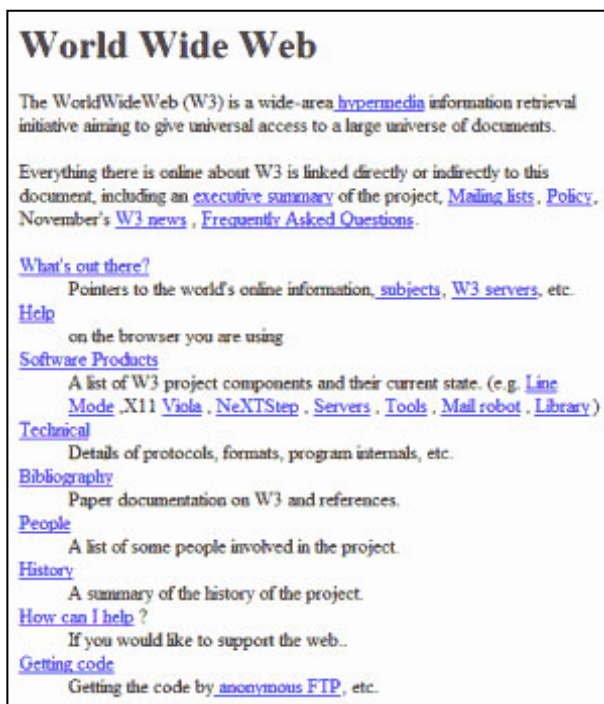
World Wide Web

The WorldWideWeb (W3) is a wide-area hypermedia information retrieval initiative aiming to give universal access to a large universe of documents.

Everything there is online about W3 is linked directly or indirectly to this document, including an executive summary of the project, Mailing lists , Policy , November's W3 news , Frequently Asked Questions .

What's out there?
Pointers to the world's online information, subjects , W3 servers, etc.
Help
on the browser you are using
Software Products
A list of W3 project components and their current state. (e.g. Line Mode ,X11 Viola , NeXTStep , Servers , Tools , Mail robot , Library )
Technical
Details of protocols, formats, program internals, etc.
Bibliography
Paper documentation on W3 and references.
People
A list of some people involved in the project.
History
A summary of the history of the project.
How can I help ?
If you would like to support the web..
Getting code
Getting the code by anonymous FTP , etc.